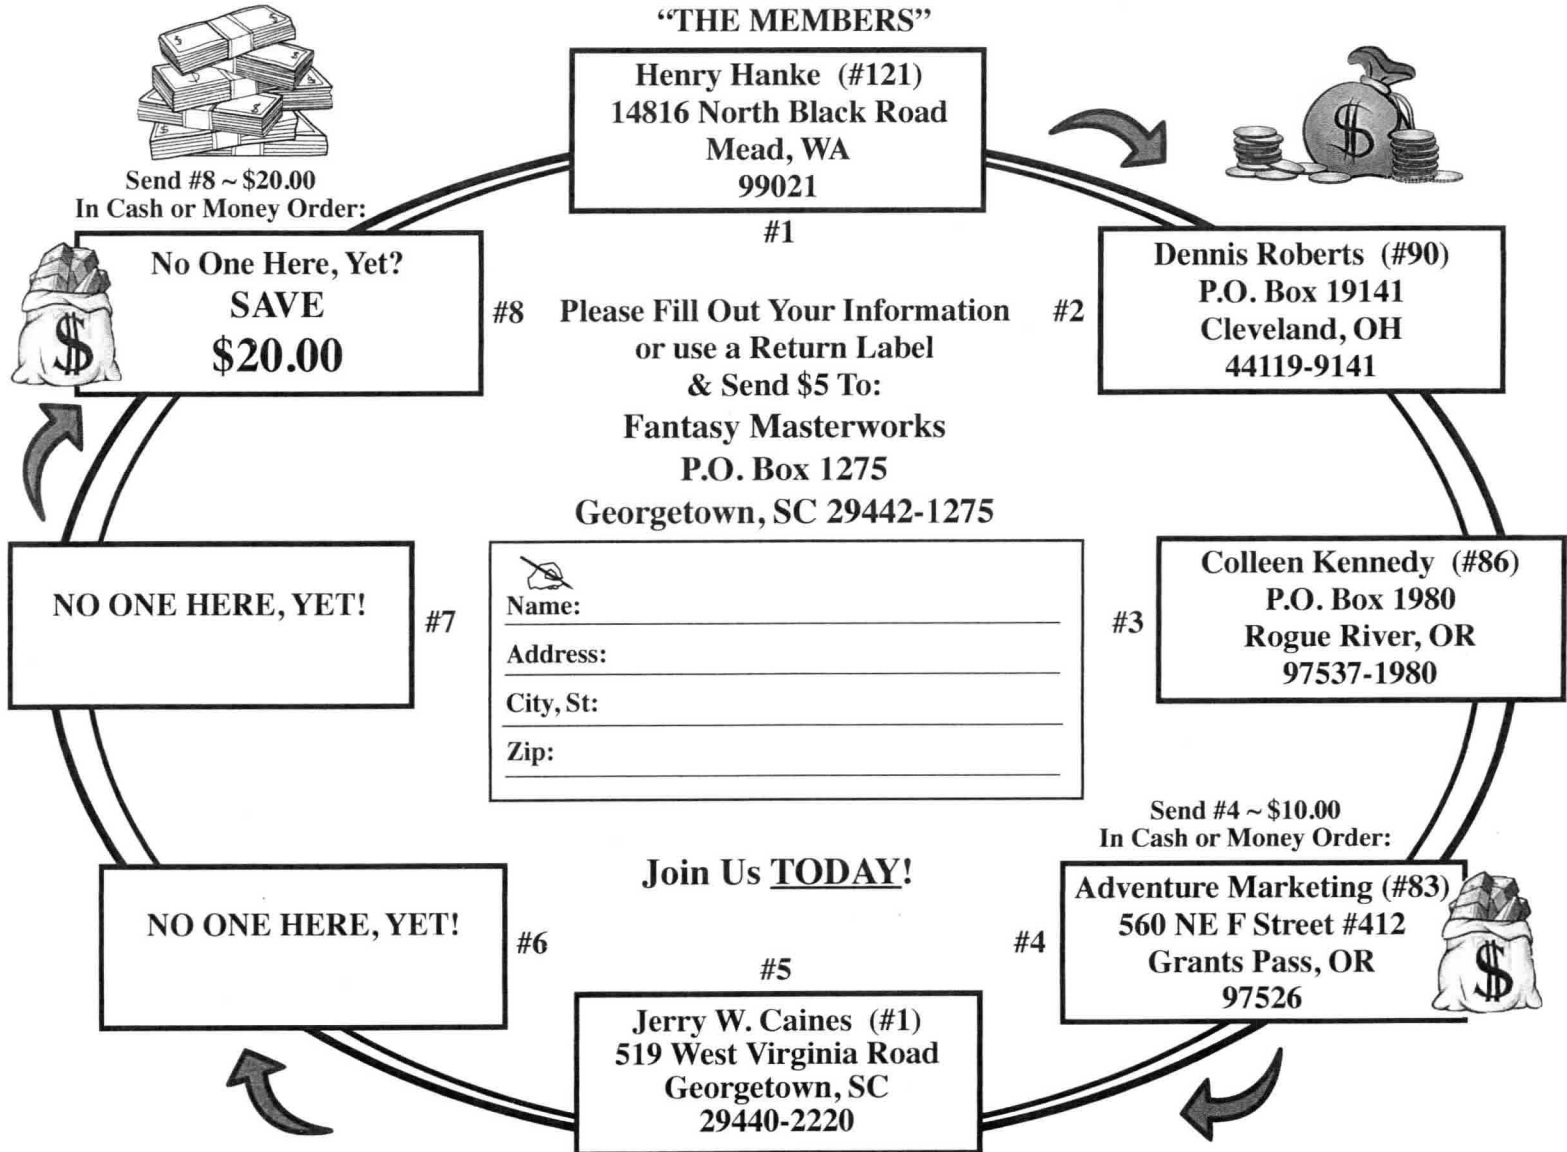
"THE MEMBERS"

Henry Hanke (#121)
14816 North Black Road
Mead, WA
99021

#1

Send #8 ~ $20.00
In Cash or Money Order:

No One Here, Yet?
SAVE
$20.00

#8

Please Fill Out Your Information or use a Return Label & Send $5 To:
Fantasy Masterworks
P.O. Box 1275
Georgetown, SC 29442-1275

#2

Dennis Roberts (#90)
P.O. Box 19141
Cleveland, OH
44119-9141

NO ONE HERE, YET!

#7

Name:
Address:
City, St:
Zip:

#3

Colleen Kennedy (#86)
P.O. Box 1980
Rogue River, OR
97537-1980

Send #4 ~ $10.00
In Cash or Money Order:

Join Us TODAY!

NO ONE HERE, YET!

#6

#5

#4

Adventure Marketing (#83)
560 NE F Street #412
Grants Pass, OR
97526

Jerry W. Caines (#1)
519 West Virginia Road
Georgetown, SC
29440-2220